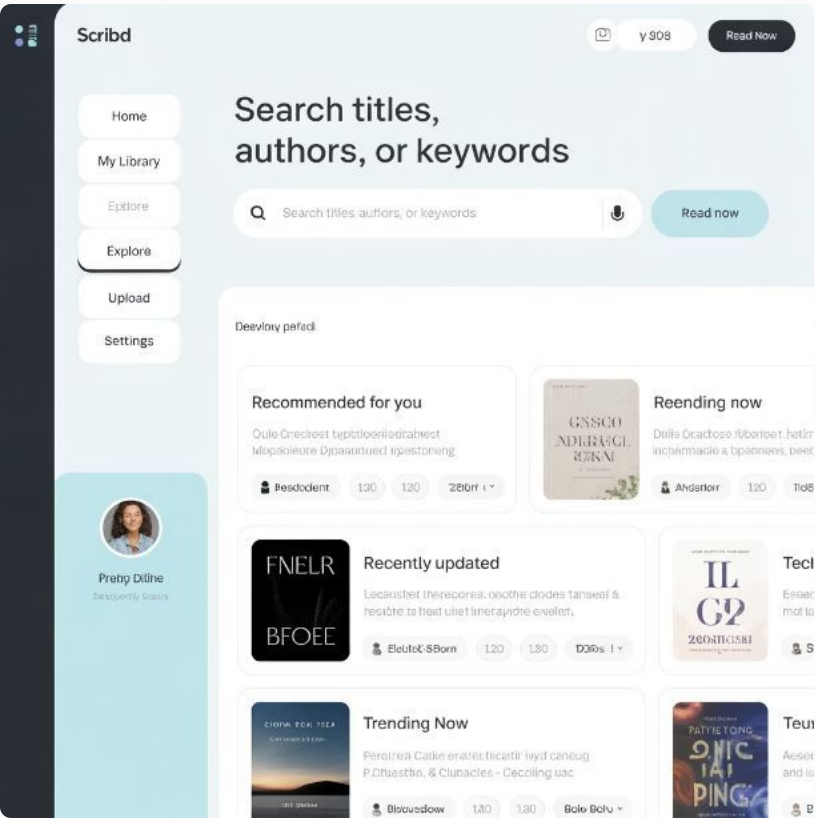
Scribd

y 808

Read Now

Home

My Library

Epriore

Explore

Upload

Settings

Preny Dilne

Search titles, authors, or keywords

Search titles autiors, or keywords

Read now

Deevlory pefadi

Recommended for you

Oule Crecirest typtiioenlacabiest Mopaoieure Dpaandued ipestoreng

Pesdodent 130 120 280rr

GNSCO NDERGCL KONAI

Reending now

Dilis Ocactose fibariset hetim incpiarnacle a bpannens, peed

Andarlorr 120 Tlo8

FNELR BFOEE

Recently updated

Lecausbet therecores. onothe clodes tanseal & hesabe ta tleat ulet lineraydde evelet.

EletetC-SBorn 120 130 D26s

IL G2 2GOAIGSBI

Tecl

Eseac mot to

S

Trending Now

Perolrea Catke eratectlicatir lvyd caneug P.Cltuestin, & Clunacles - Ceccling uac

Bbouedow 140 130 Bolo Bolu

PATTYE TONG ONIC IAI PING

Teu

Aeser and iu

B